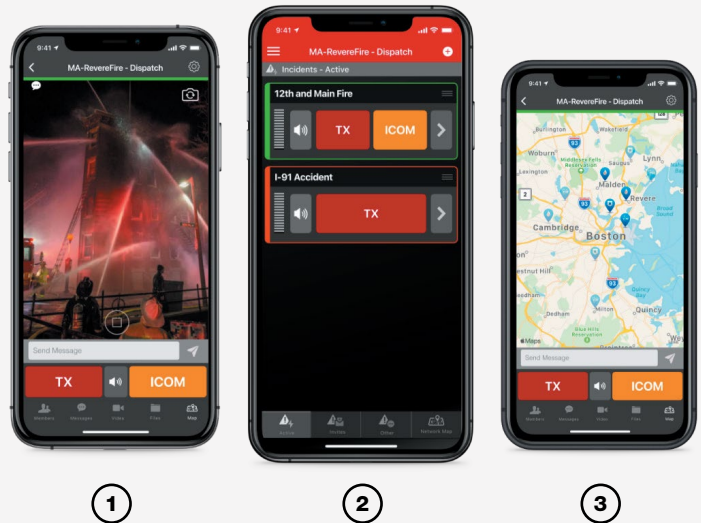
9:41

MA-RevereFire - Dispatch

Send Message

TX

ICOM

Members Messages Video Files Map

9:41

MA-RevereFire - Dispatch

Incidents - Active

12th and Main Fire

TX

ICOM

I-91 Accident

TX

Active Invites Other Network Map

9:41

MA-RevereFire - Dispatch

Burlington
Wakefield
Woburn
Middlesex Fells Reservation
Saugus
Lynn
Lexington
Malden
Revere
Cambridge
Boston
Broad Sound
estnut Hill
Quincy Bay
Dedham
Milton
Quincy
Blue Hills Reservation
Maps

Send Message

TX

ICOM

Members Messages Video Files Map

1

2

3